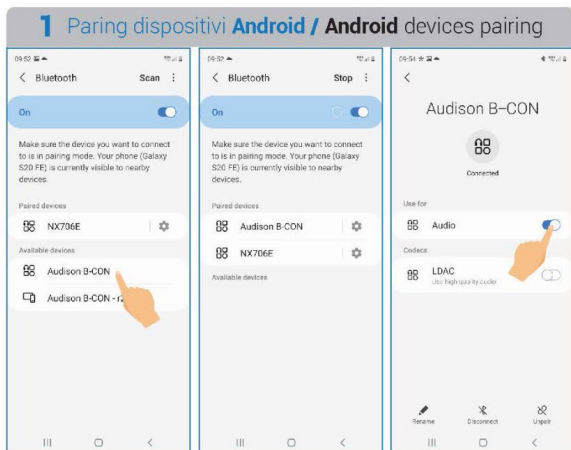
1 Paring dispositivi **Android / Android** devices pairing

09:52
< Bluetooth Scan ⋮
On
Make sure the device you want to connect to is in pairing mode. Your phone (Galaxy S20 FE) is currently visible to nearby devices.
Paired devices
NX706E
Available devices
Audison B-CON
Audison B-CON - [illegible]

09:52
< Bluetooth Stop ⋮
On
Make sure the device you want to connect to is in pairing mode. Your phone (Galaxy S20 FE) is currently visible to nearby devices.
Paired devices
Audison B-CON
NX706E
Available devices

09:54
<
Audison B–CON
Connected
Use for
Audio
Codecs
LDAC
Use high quality audio
Rename Disconnect Unpair